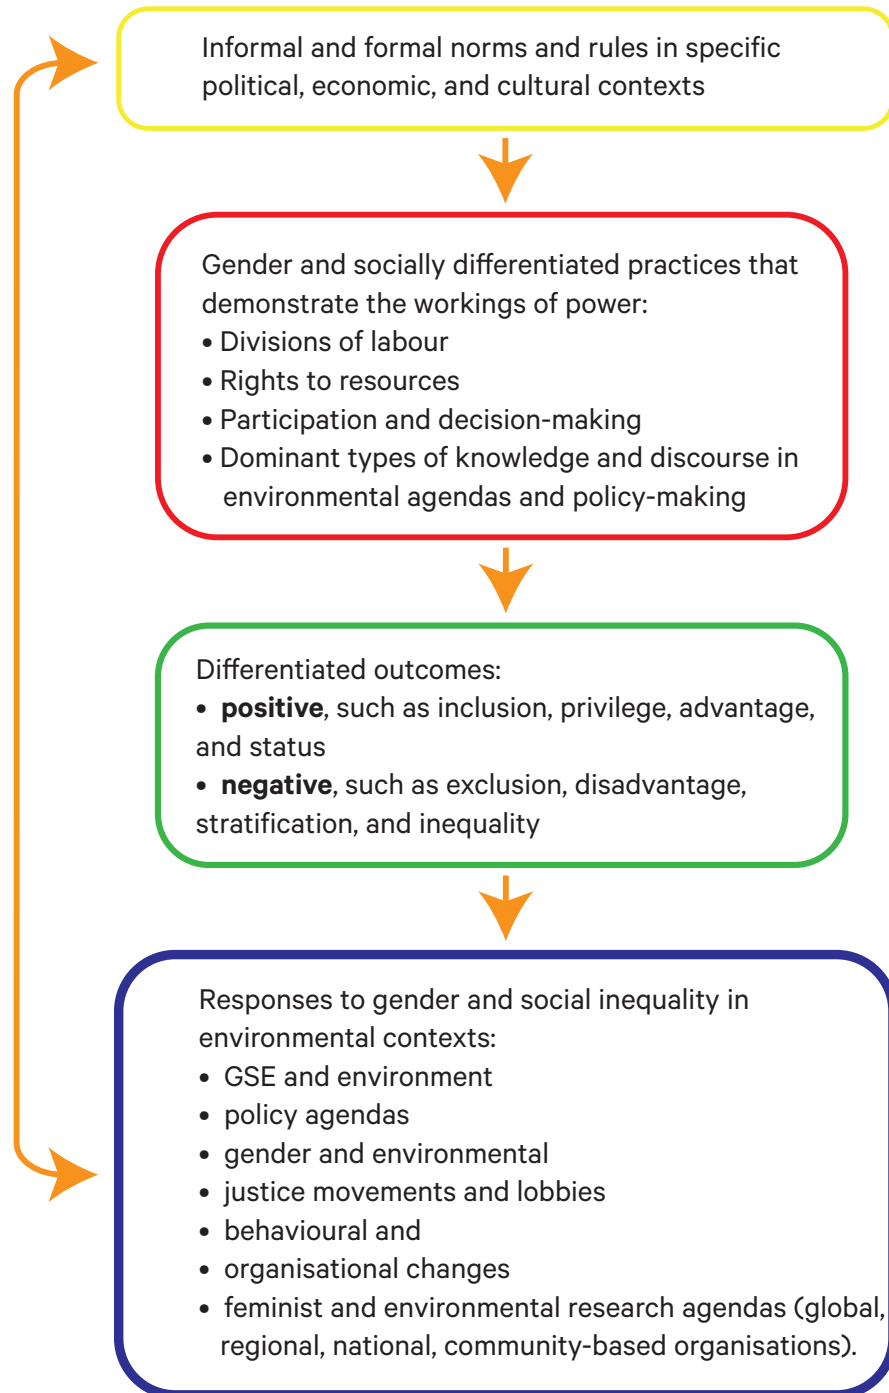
Informal and formal norms and rules in specific political, economic, and cultural contexts

Gender and socially differentiated practices that demonstrate the workings of power:
• Divisions of labour
• Rights to resources
• Participation and decision-making
• Dominant types of knowledge and discourse in environmental agendas and policy-making

Differentiated outcomes:
• **positive**, such as inclusion, privilege, advantage, and status
• **negative**, such as exclusion, disadvantage, stratification, and inequality

Responses to gender and social inequality in environmental contexts:
• GSE and environment
• policy agendas
• gender and environmental
• justice movements and lobbies
• behavioural and
• organisational changes
• feminist and environmental research agendas (global, regional, national, community-based organisations).